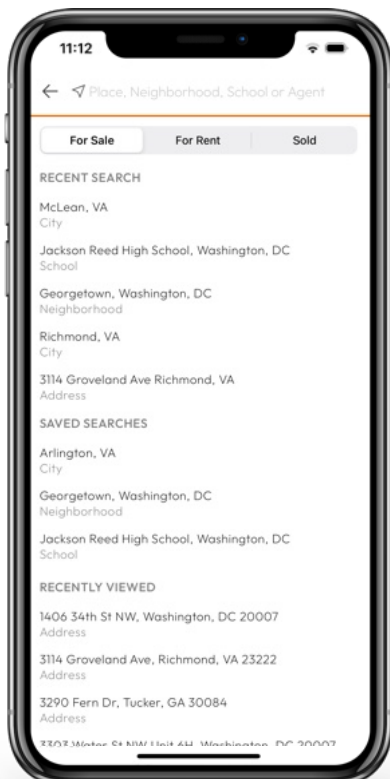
11:12

Place, Neighborhood, School or Agent

For Sale | For Rent | Sold

RECENT SEARCH

McLean, VA
City

Jackson Reed High School, Washington, DC
School

Georgetown, Washington, DC
Neighborhood

Richmond, VA
City

3114 Groveland Ave Richmond, VA
Address

SAVED SEARCHES

Arlington, VA
City

Georgetown, Washington, DC
Neighborhood

Jackson Reed High School, Washington, DC
School

RECENTLY VIEWED

1406 34th St NW, Washington, DC 20007
Address

3114 Groveland Ave, Richmond, VA 23222
Address

3290 Fern Dr, Tucker, GA 30084
Address

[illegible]